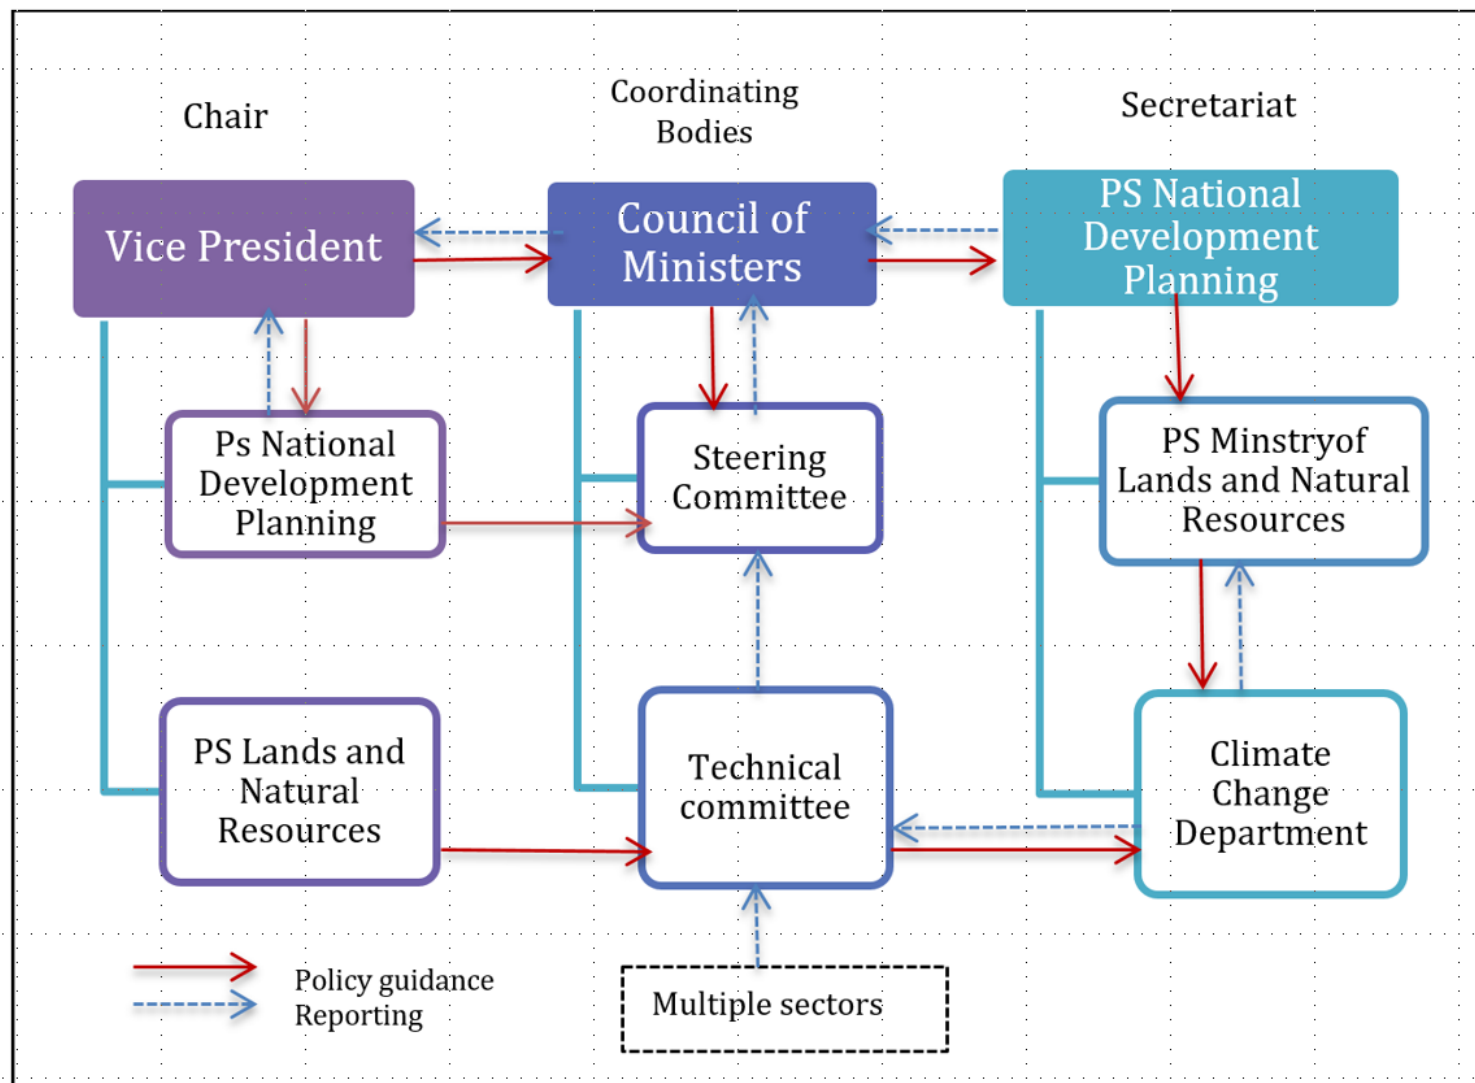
Chair

Coordinating Bodies

Secretariat

Vice President

Council of Ministers

PS National Development Planning

Ps National Development Planning

Steering Committee

PS Minstryof Lands and Natural Resources

PS Lands and Natural Resources

Technical committee

Climate Change Department

Policy guidance
Reporting

Multiple sectors